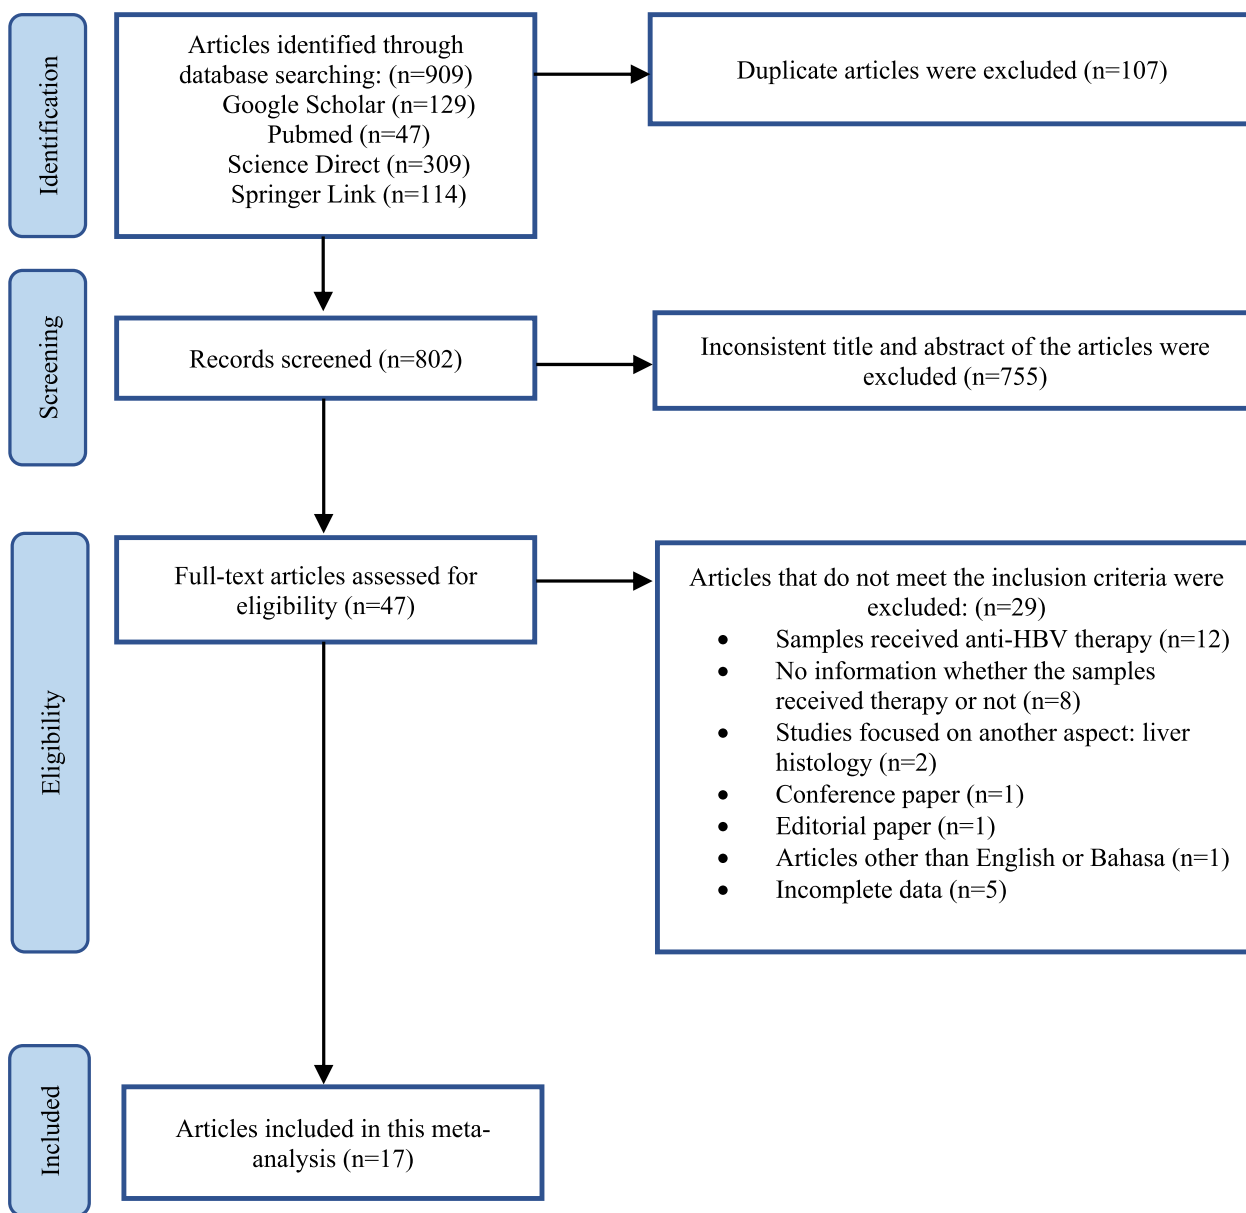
Identification

Articles identified through database searching: (n=909)
Google Scholar (n=129)
Pubmed (n=47)
Science Direct (n=309)
Springer Link (n=114)

Duplicate articles were excluded (n=107)

Screening

Records screened (n=802)

Inconsistent title and abstract of the articles were excluded (n=755)

Eligibility

Full-text articles assessed for eligibility (n=47)

Articles that do not meet the inclusion criteria were excluded: (n=29)
- Samples received anti-HBV therapy (n=12)
- No information whether the samples received therapy or not (n=8)
- Studies focused on another aspect: liver histology (n=2)
- Conference paper (n=1)
- Editorial paper (n=1)
- Articles other than English or Bahasa (n=1)
- Incomplete data (n=5)

Included

Articles included in this meta-analysis (n=17)